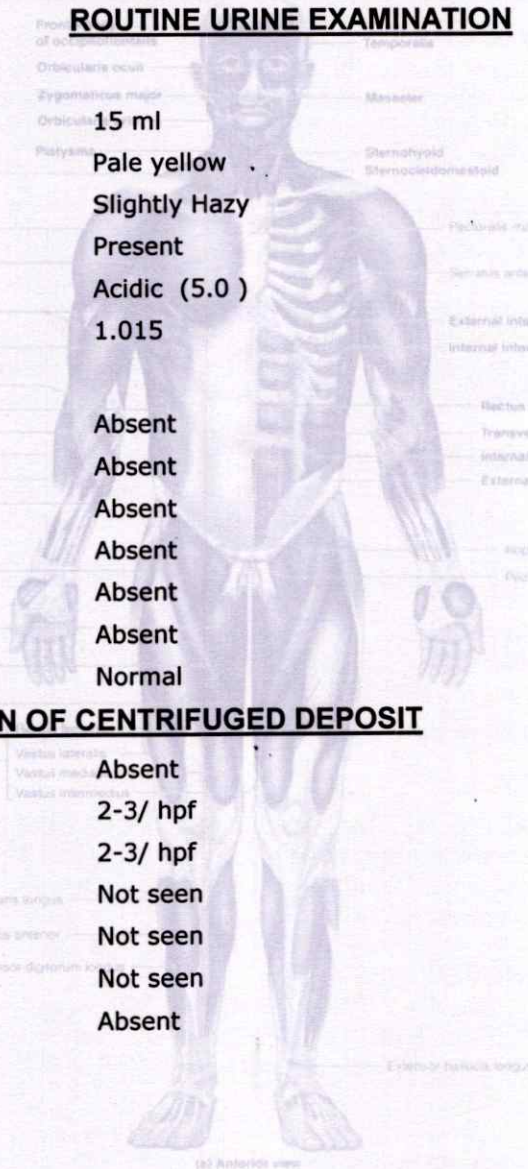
ROUTINE URINE EXAMINATION

15 ml

Pale yellow

Slightly Hazy

Present

Acidic (5.0 )

1.015

Absent

Absent

Absent

Absent

Absent

Absent

Normal

N OF CENTRIFUGED DEPOSIT

Absent

2-3/ hpf

2-3/ hpf

Not seen

Not seen

Not seen

Absent